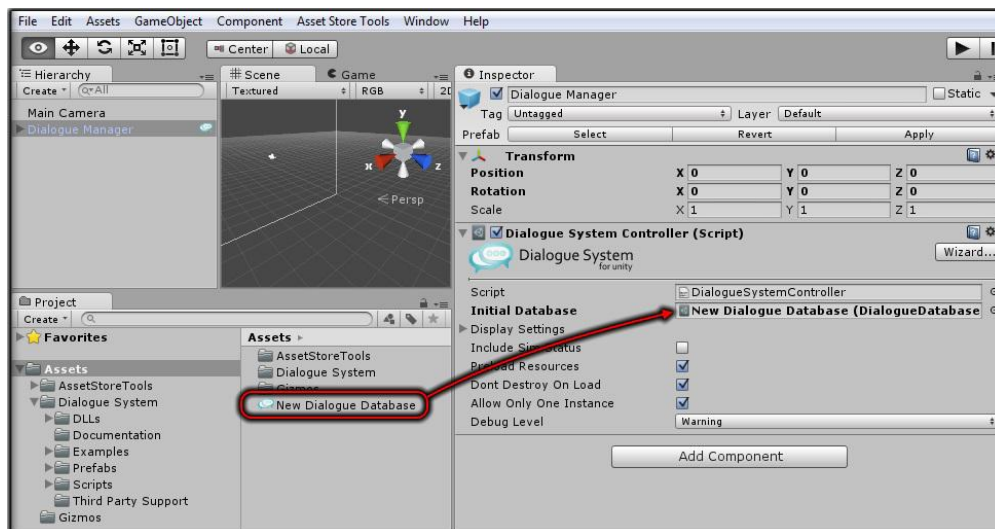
File Edit Assets GameObject Component Asset Store Tools Window Help

Center Local

Hierarchy
Create All
Main Camera
Dialogue Manager

Scene Game
Textured RGB 2D
y
x
z
Persp

Inspector
Dialogue Manager
Static
Tag Untagged
Layer Default
Prefab Select Revert Apply
Transform
Position X 0 Y 0 Z 0
Rotation X 0 Y 0 Z 0
Scale X 1 Y 1 Z 1
Dialogue System Controller (Script)
Dialogue System for unity
Wizard...
Script DialogueSystemController
Initial Database New Dialogue Database (DialogueDatabase
Display Settings
Include Sim Status
Preload Resources
Dont Destroy On Load
Allow Only One Instance
Debug Level Warning
Add Component

Project
Create
Favorites
Assets
AssetStoreTools
Dialogue System
DLLs
Documentation
Examples
Prefabs
Scripts
Third Party Support
Gizmos

Assets ▸
AssetStoreTools
Dialogue System
Gizmos
New Dialogue Database